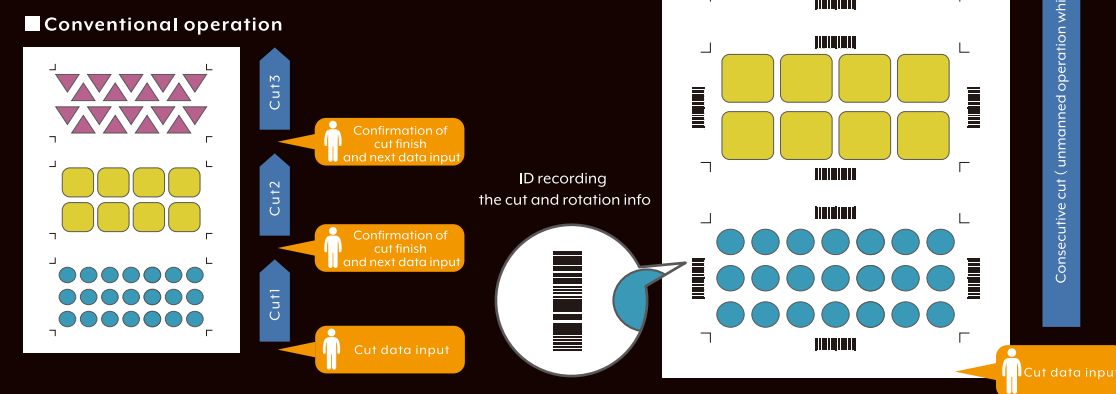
Conventional operation

Cut3

Confirmation of cut finish and next data input

Cut2

Confirmation of cut finish and next data input

Cut1

Cut data input

ID recording the cut and rotation info

Consecutive cut ( unmanned operation whi

Cut data input